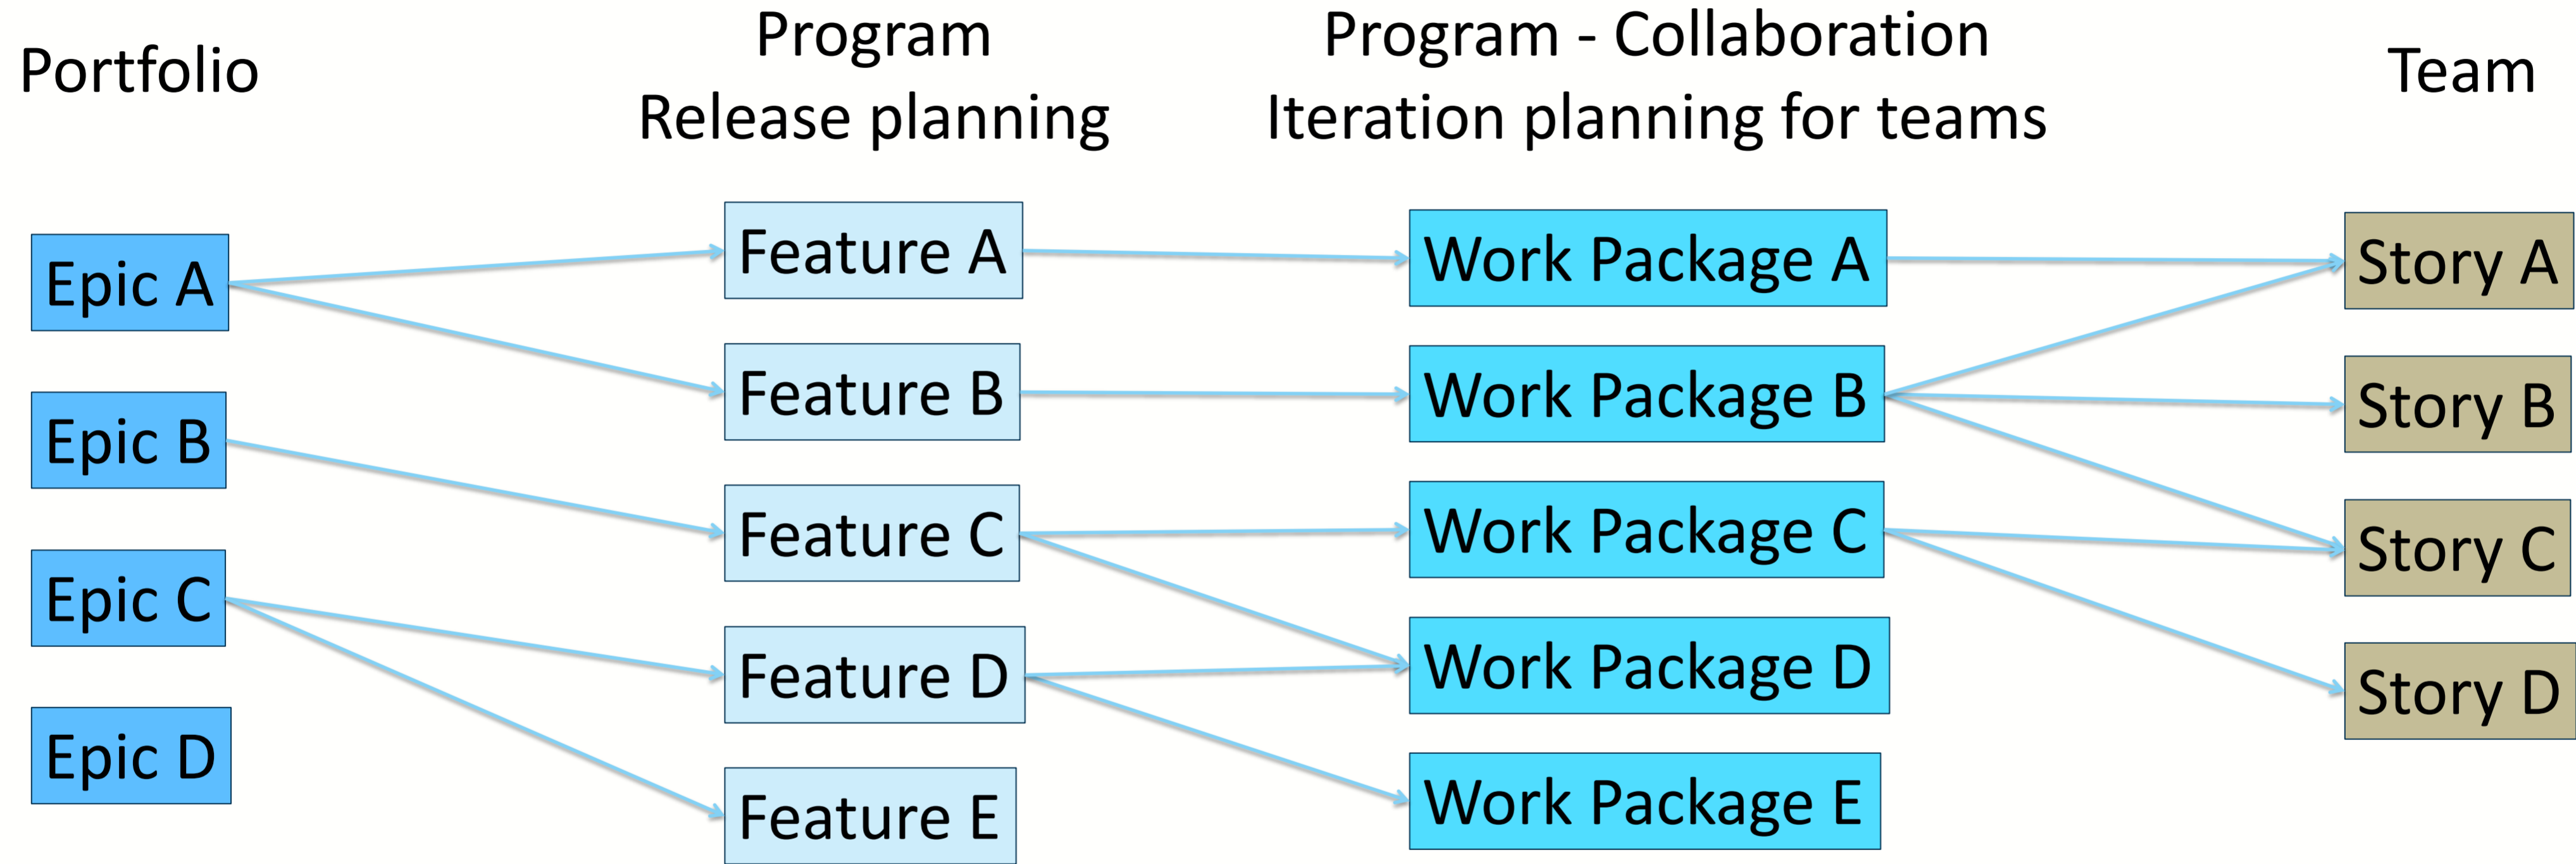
Portfolio

Program
Release planning

Program - Collaboration
Iteration planning for teams

Team

Epic A
Epic B
Epic C
Epic D

Feature A
Feature B
Feature C
Feature D
Feature E

Work Package A
Work Package B
Work Package C
Work Package D
Work Package E

Story A
Story B
Story C
Story D